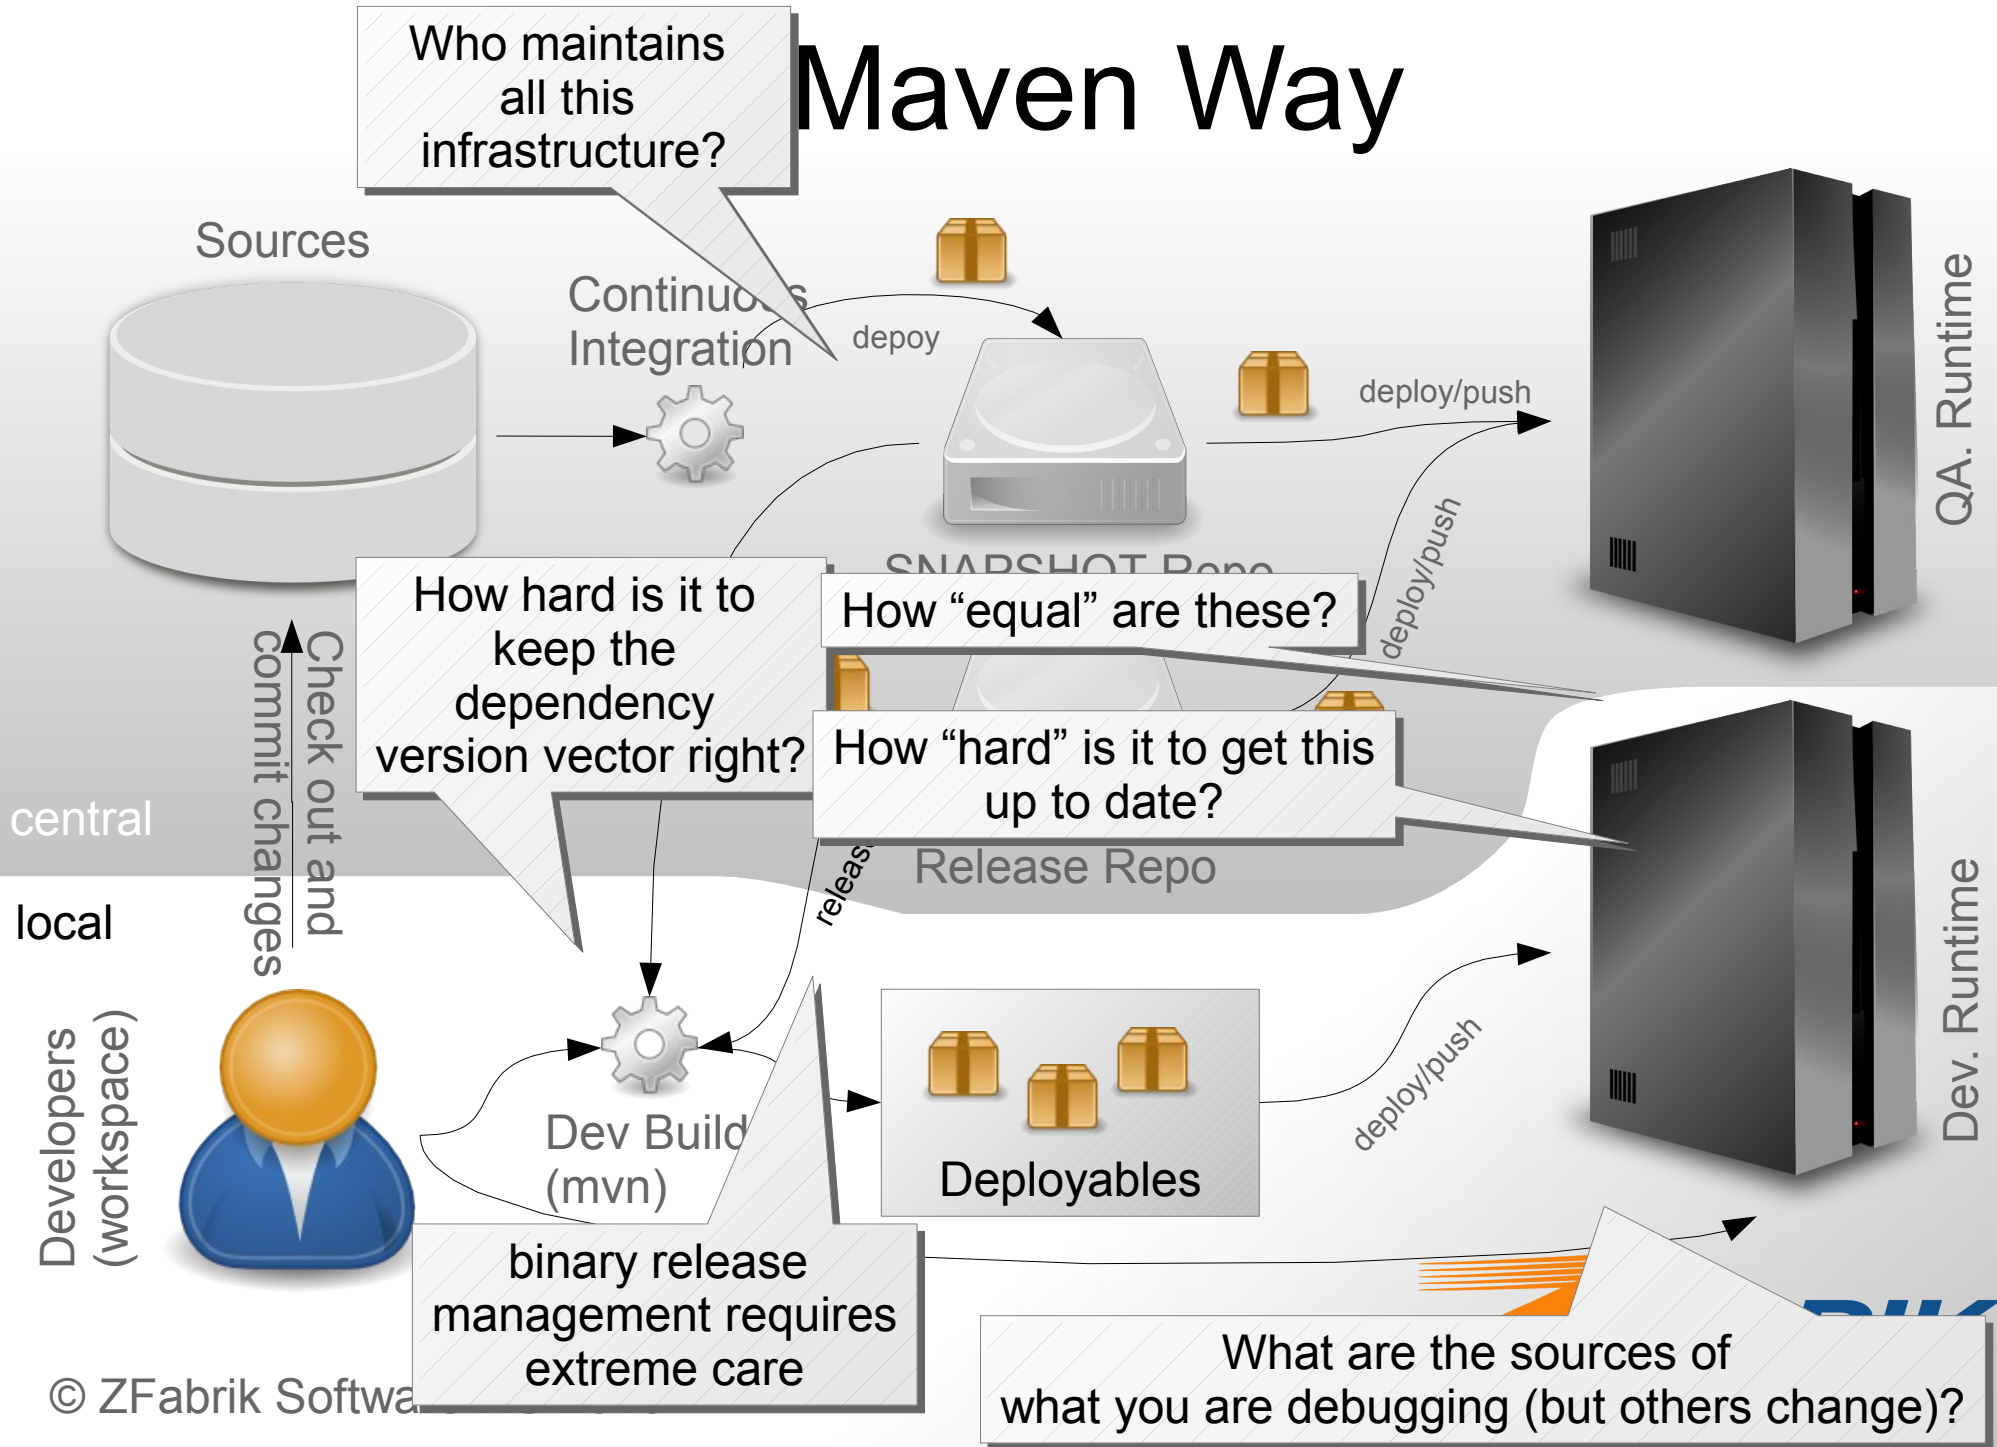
Maven Way

Who maintains all this infrastructure?

Sources

Continuous Integration

depoy

deploy/push

QA. Runtime

SNAPSHOT Repo

How hard is it to keep the dependency version vector right?

How “equal” are these?

deploy/push

How “hard” is it to get this up to date?

central

Release Repo

local

Check out and commit changes

releas

Developers (workspace)

Dev Build (mvn)

Deployables

deploy/push

Dev. Runtime

binary release management requires extreme care

What are the sources of what you are debugging (but others change)?

© ZFabrik Softwa